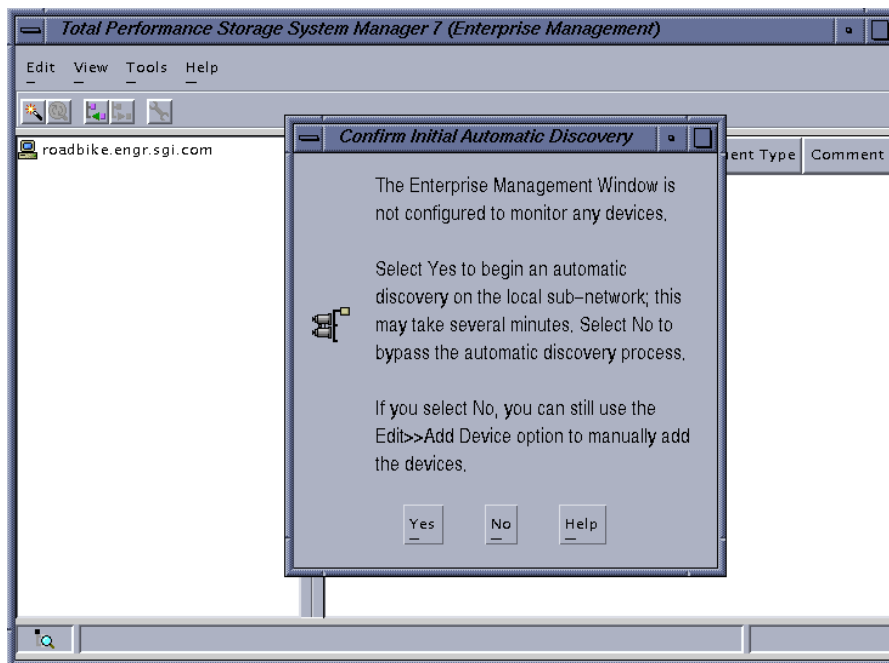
Total Performance Storage System Manager 7 (Enterprise Management)

Edit View Tools Help

roadbike.engr.sgi.com

ent Type | Comment

Confirm Initial Automatic Discovery

The Enterprise Management Window is not configured to monitor any devices.

Select Yes to begin an automatic discovery on the local sub-network; this may take several minutes. Select No to bypass the automatic discovery process.

If you select No, you can still use the Edit>>Add Device option to manually add the devices.

Yes No Help